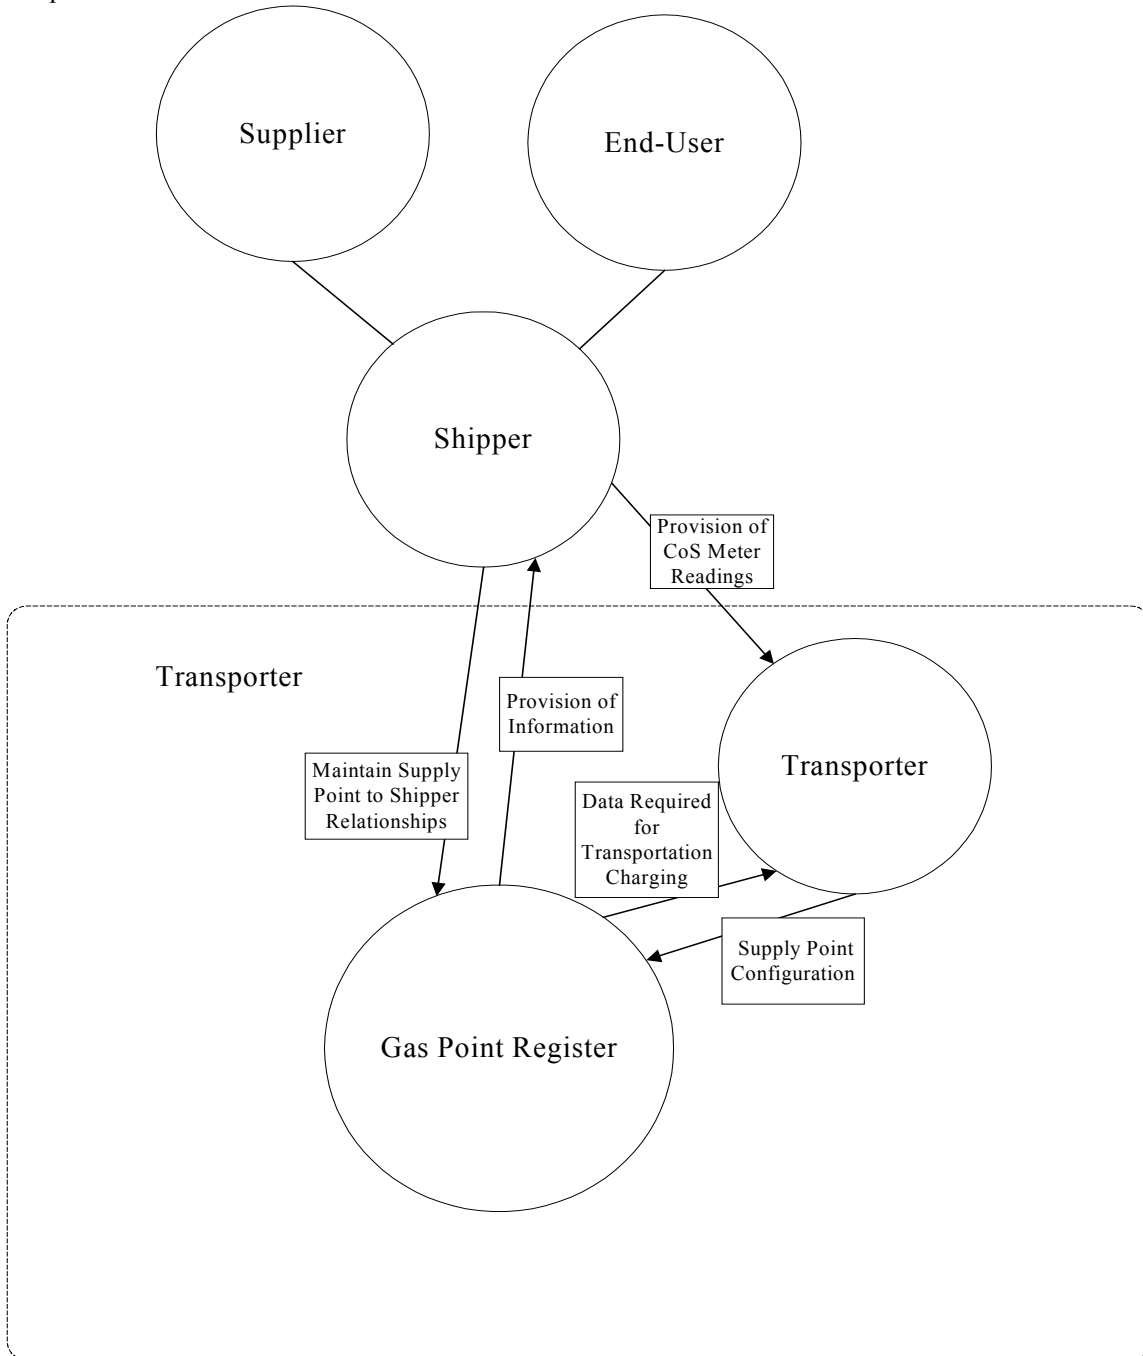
Supplier

End-User

Shipper

Provision of CoS Meter Readings

Transporter

Provision of Information

Transporter

Maintain Supply Point to Shipper Relationships

Data Required for Transportation Charging

Supply Point Configuration

Gas Point Register